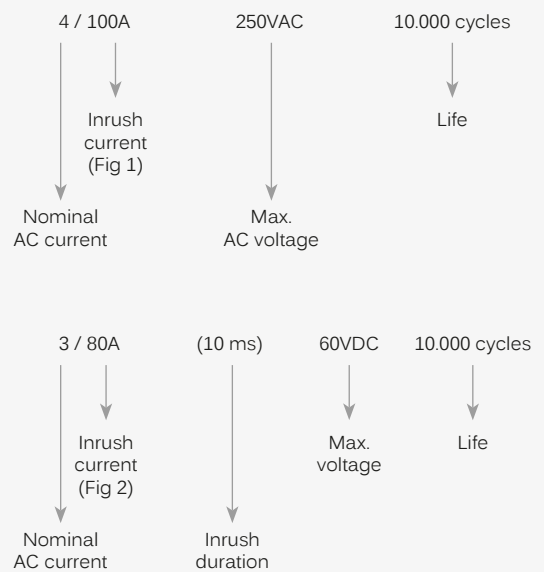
4 / 100A   250VAC   10.000 cycles

Inrush current (Fig 1)

Life

Nominal AC current

Max. AC voltage

3 / 80A   (10 ms)   60VDC   10.000 cycles

Inrush current (Fig 2)

Max. voltage

Life

Nominal AC current

Inrush duration